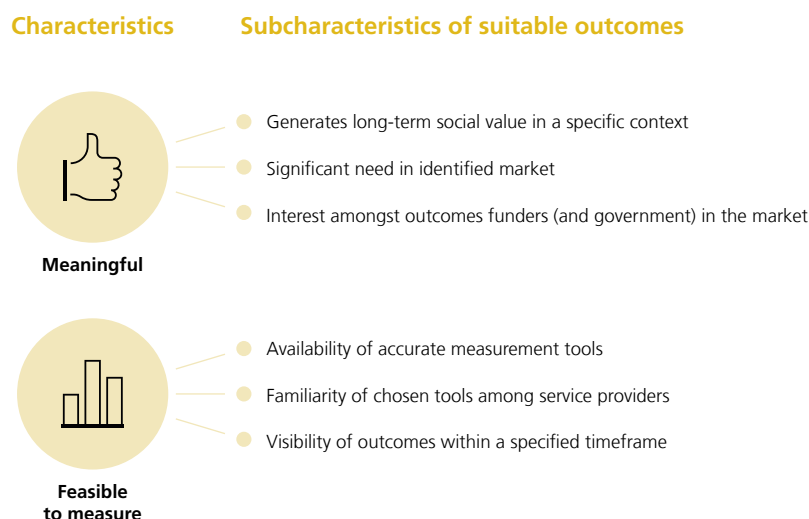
Characteristics

Subcharacteristics of suitable outcomes

Generates long-term social value in a specific context

Significant need in identified market

Interest amongst outcomes funders (and government) in the market

Meaningful

Availability of accurate measurement tools

Familiarity of chosen tools among service providers

Visibility of outcomes within a specified timeframe

Feasible to measure